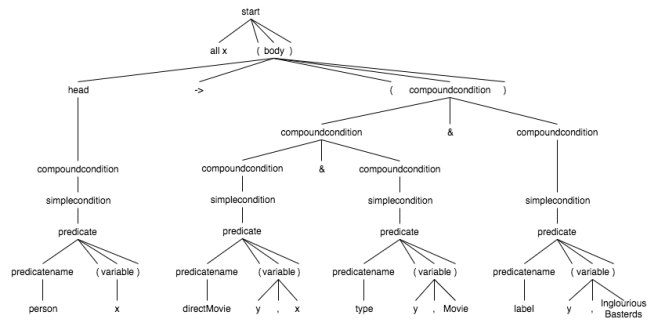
start

all x ( body )

head -> ( compoundcondition )

compoundcondition & compoundcondition

compoundcondition

simplecondition

predicate

predicatename ( variable )

person x

compoundcondition & compoundcondition

simplecondition

predicate

predicatename ( variable )

directMovie y , x

simplecondition

predicate

predicatename ( variable )

type y , Movie

simplecondition

predicate

predicatename ( variable )

label y , Inglourious Basterds